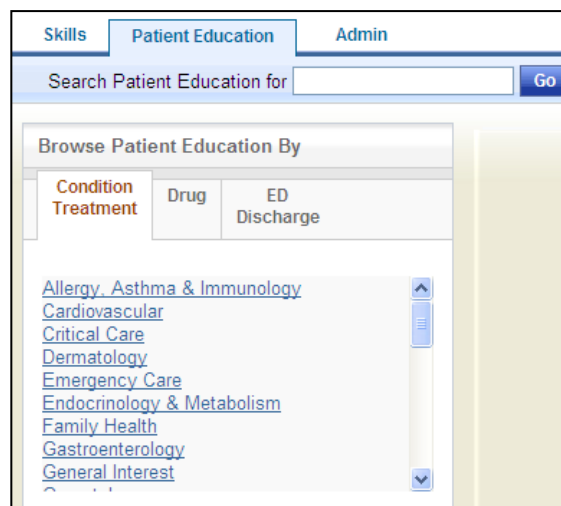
Skills
Patient Education
Admin

Search Patient Education for
Go

Browse Patient Education By

Condition Treatment
Drug
ED Discharge

Allergy, Asthma & Immunology
Cardiovascular
Critical Care
Dermatology
Emergency Care
Endocrinology & Metabolism
Family Health
Gastroenterology
General Interest
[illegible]